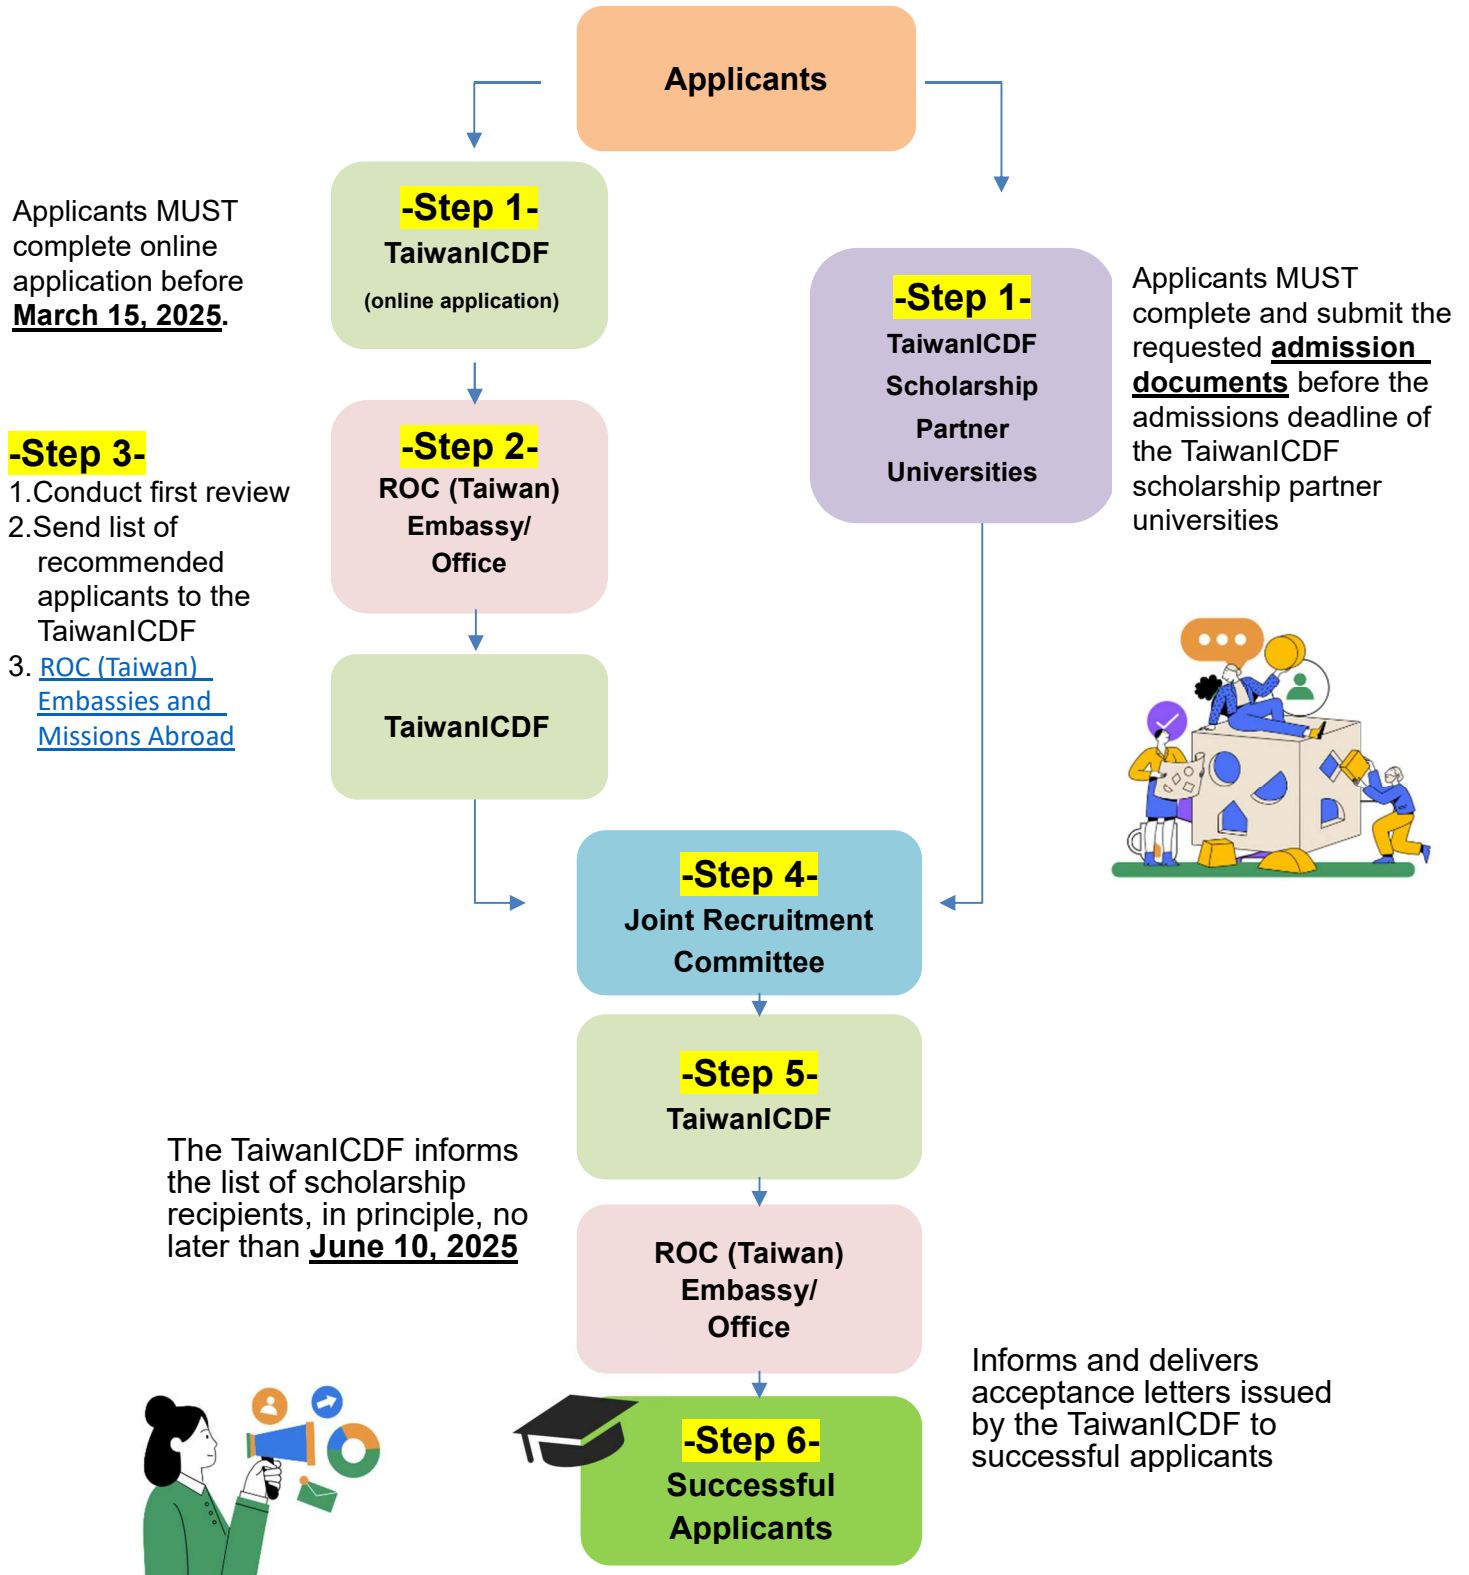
Applicants

Applicants MUST complete online application before March 15, 2025.

-Step 1-
TaiwanICDF
(online application)

-Step 1-
TaiwanICDF
Scholarship
Partner
Universities

Applicants MUST complete and submit the requested admission documents before the admissions deadline of the TaiwanICDF scholarship partner universities

-Step 3-
1.Conduct first review
2.Send list of recommended applicants to the TaiwanICDF
3. ROC (Taiwan) Embassies and Missions Abroad

-Step 2-
ROC (Taiwan)
Embassy/
Office

TaiwanICDF

-Step 4-
Joint Recruitment
Committee

-Step 5-
TaiwanICDF

The TaiwanICDF informs the list of scholarship recipients, in principle, no later than June 10, 2025

ROC (Taiwan)
Embassy/
Office

Informs and delivers acceptance letters issued by the TaiwanICDF to successful applicants

-Step 6-
Successful
Applicants